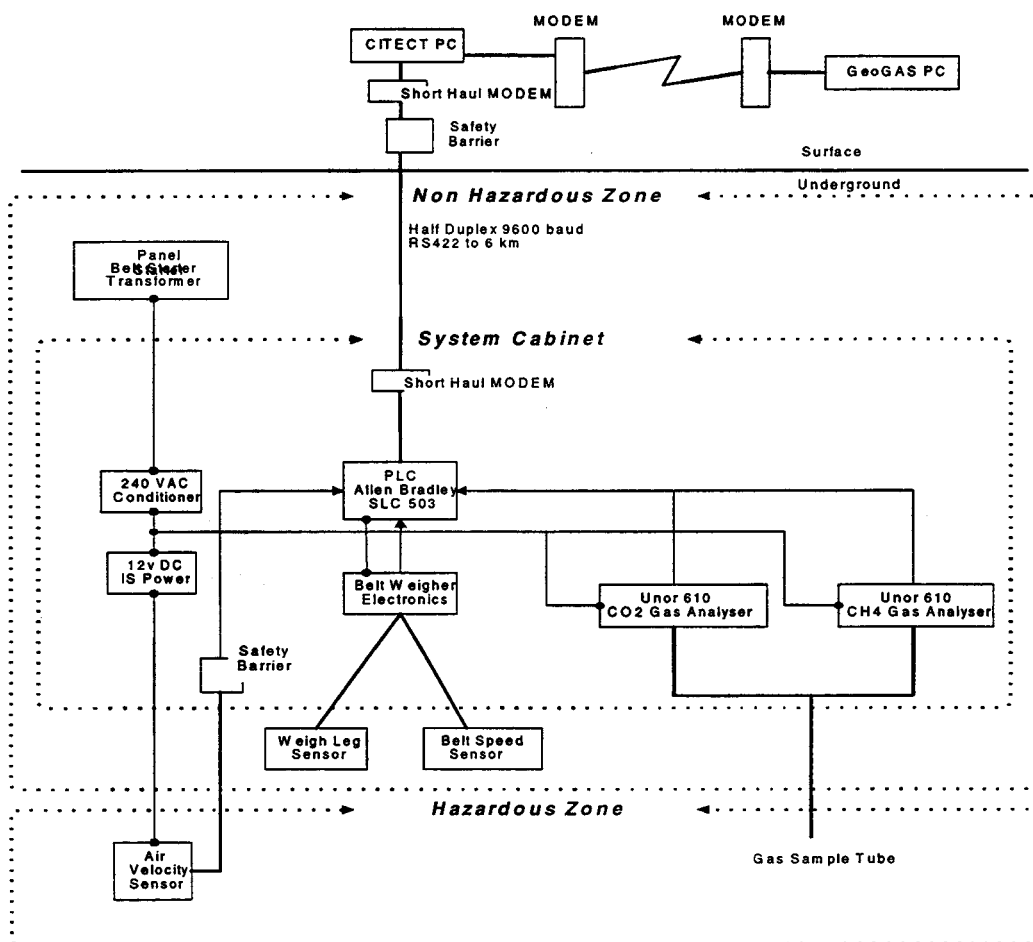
CITECT PC

MODEM

MODEM

GeoGAS PC

Short Haul MODEM

Safety Barrier

Surface

Underground

Non Hazardous Zone

Half Duplex 9600 baud RS422 to 6 km

Panel Belt Starter Transformer

System Cabinet

Short Haul MODEM

240 VAC Conditioner

PLC Allen Bradley SLC 503

12v DC IS Power

Belt Weigher Electronics

Unor 610 CO2 Gas Analyser

Unor 610 CH4 Gas Analyser

Safety Barrier

Weigh Leg Sensor

Belt Speed Sensor

Hazardous Zone

Air Velocity Sensor

Gas Sample Tube